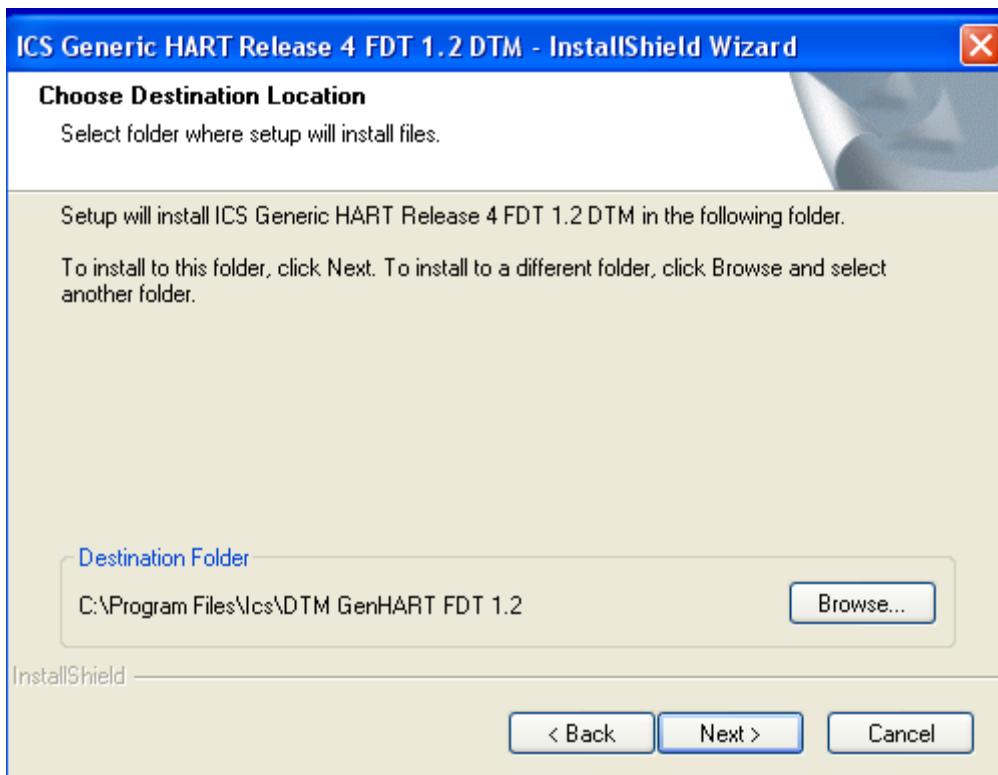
ICS Generic HART Release 4 FDT 1.2 DTM - InstallShield Wizard

Choose Destination Location

Select folder where setup will install files.

Setup will install ICS Generic HART Release 4 FDT 1.2 DTM in the following folder.

To install to this folder, click Next. To install to a different folder, click Browse and select another folder.

Destination Folder

C:\Program Files\Ics\DTM GenHART FDT 1.2

Browse...

InstallShield

< Back

Next >

Cancel